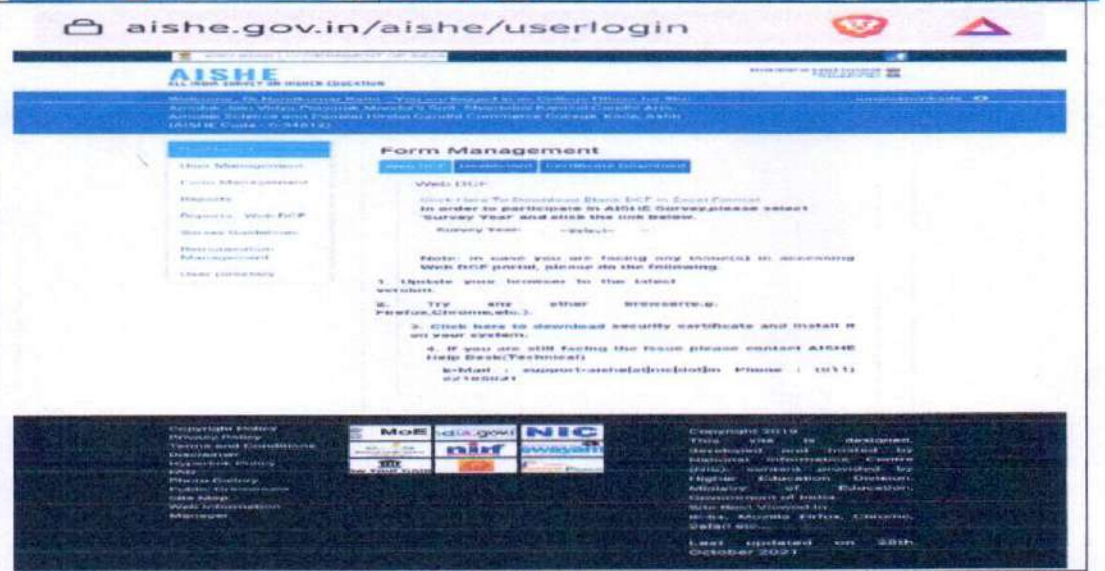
aishe.gov.in/aishe/userlogin

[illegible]

AISHE
ALL INDIA SURVEY ON HIGHER EDUCATION

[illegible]

Welcome, Dr. Nandkumar Rathi - You are logged in as College Officer for Shri Ambikabai Jain Vidya Prasarak Mandal's Smt. Bhanuben Kanhaiyalal Arts, Ambikabai Science and Panalal Hiralal Gandhi Commerce College, Kada, Ashti (AISHE Code : C-34612) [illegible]

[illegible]
User Management
Form Management
Reports
Reports - Web DCF
Survey Guidelines
Remuneration Management
User Directory

Form Management

Web DCF | Undertaking | Certificate Download

Web DCF

Click Here To Download Blank DCF in Excel Format
In order to participate in AISHE Survey,please select Survey Year and click the link below.

Survey Year: --Select--

Note: In case you are facing any issue(s) in accessing Web DCF portal, please do the following.

1. Update your browser to the latest version.

2. Try any other browser(e.g. Firefox,Chrome,etc.).

3. Click here to download security certificate and install it on your system.

4. If you are still facing the issue please contact AISHE Help Desk(Technical)

E-Mail : support-aishe[at]nic[dot]in Phone : (011) 23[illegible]

Copyright Policy
Privacy Policy
Terms and Conditions
Disclaimer
Hyperlink Policy
FAQ
Photo Gallery
Public Grievances
Site Map
Web Information Manager

MoE | india.gov.in | NIC | nirf | swayam

Copyright 2019
This site is designed, developed and hosted by National Informatics Centre (NIC), content provided by Higher Education Division, Ministry of Education, Government of India.
Site Best Viewed In IE-9+, Mozilla Firfox, Chrome, Safari etc.

Last updated on 28th October 2021